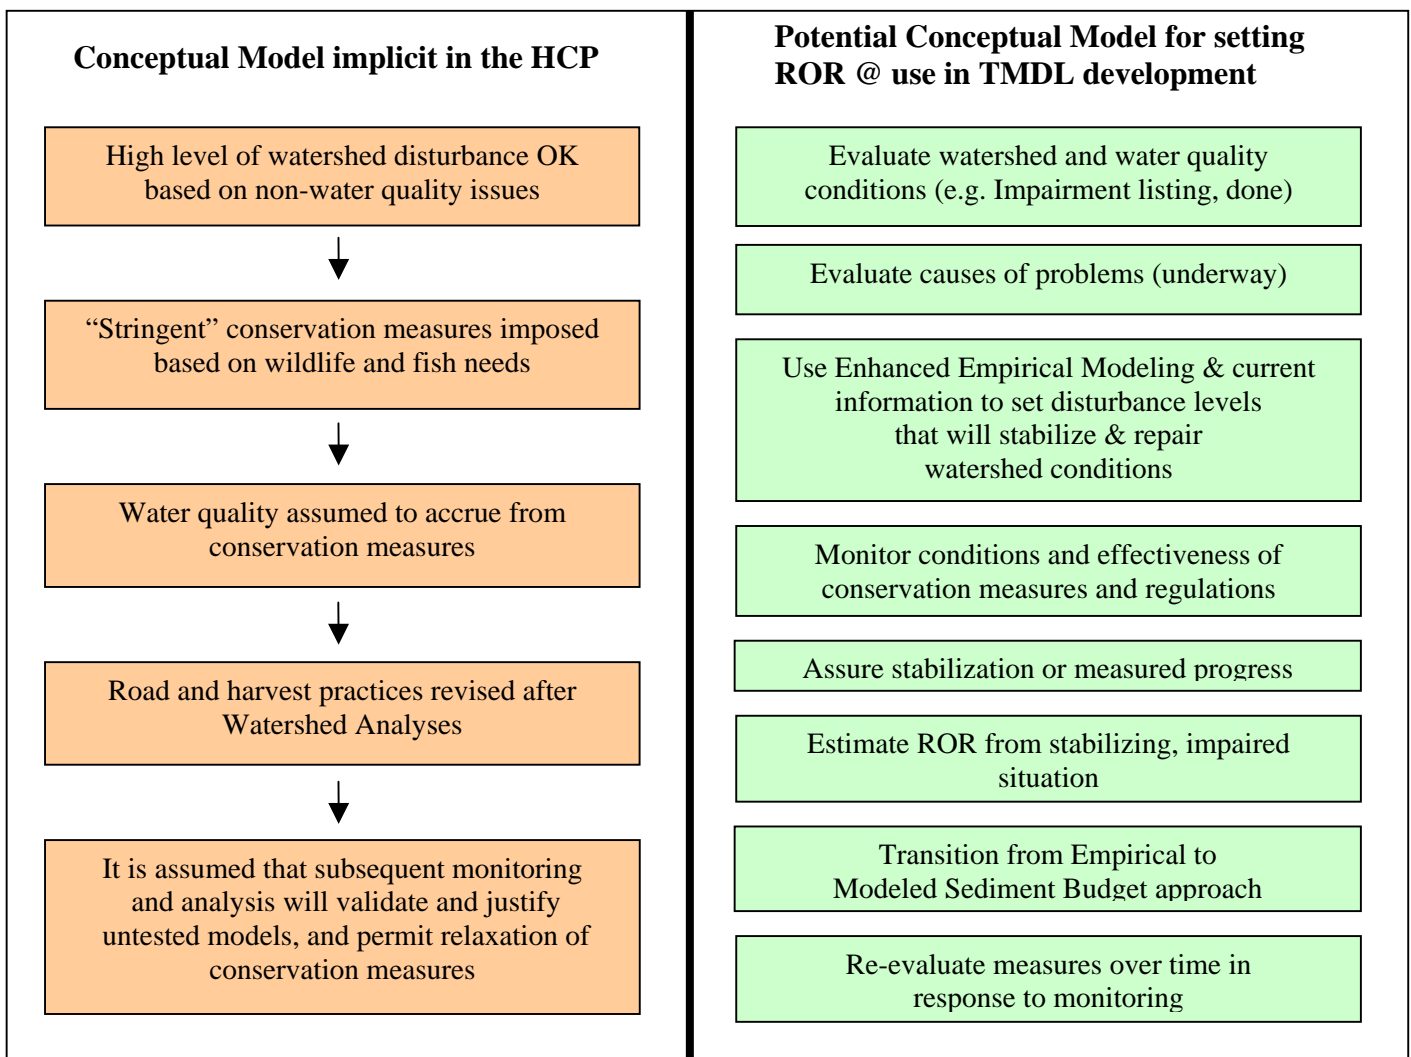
**Conceptual Model implicit in the HCP**

High level of watershed disturbance OK based on non-water quality issues

“Stringent” conservation measures imposed based on wildlife and fish needs

Water quality assumed to accrue from conservation measures

Road and harvest practices revised after Watershed Analyses

It is assumed that subsequent monitoring and analysis will validate and justify untested models, and permit relaxation of conservation measures

**Potential Conceptual Model for setting ROR @ use in TMDL development**

Evaluate watershed and water quality conditions (e.g. Impairment listing, done)

Evaluate causes of problems (underway)

Use Enhanced Empirical Modeling & current information to set disturbance levels that will stabilize & repair watershed conditions

Monitor conditions and effectiveness of conservation measures and regulations

Assure stabilization or measured progress

Estimate ROR from stabilizing, impaired situation

Transition from Empirical to Modeled Sediment Budget approach

Re-evaluate measures over time in response to monitoring